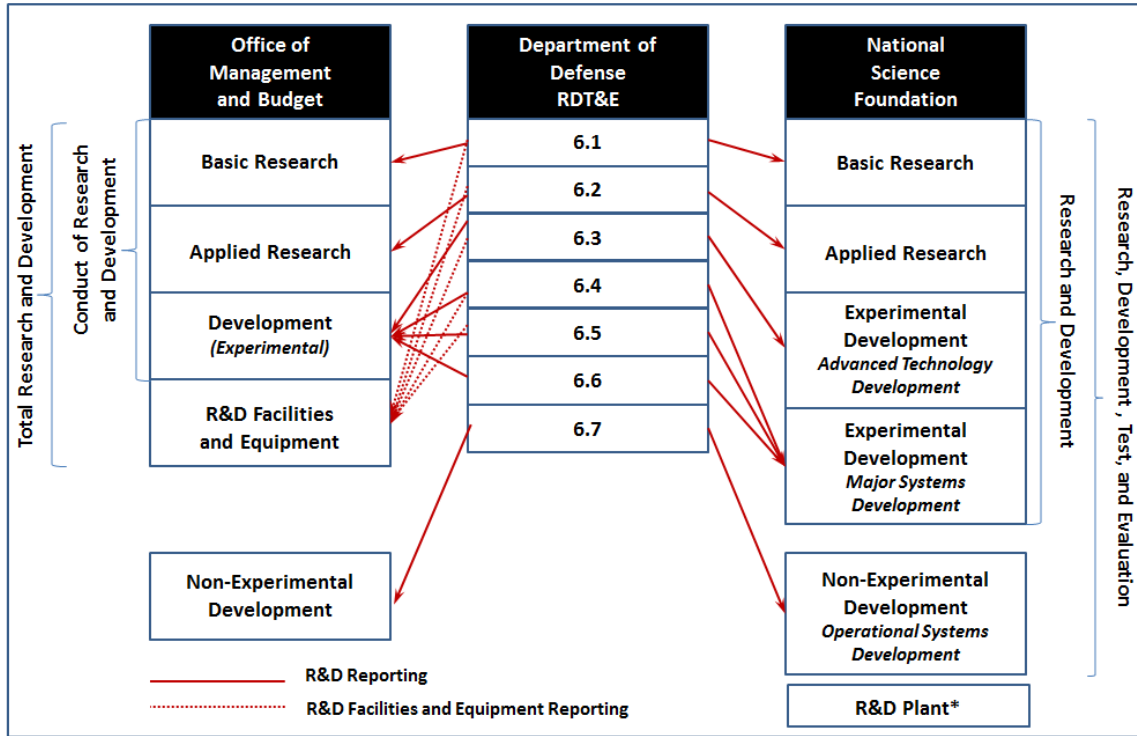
Office of Management and Budget

Department of Defense RDT&E

National Science Foundation

Total Research and Development

Conduct of Research and Development

Basic Research

Applied Research

Development
(Experimental)

R&D Facilities and Equipment

Non-Experimental Development

6.1

6.2

6.3

6.4

6.5

6.6

6.7

Basic Research

Applied Research

Experimental Development
Advanced Technology Development

Experimental Development
Major Systems Development

Non-Experimental Development
Operational Systems Development

R&D Plant*

Research and Development

Research, Development , Test, and Evaluation

R&D Reporting

R&D Facilities and Equipment Reporting